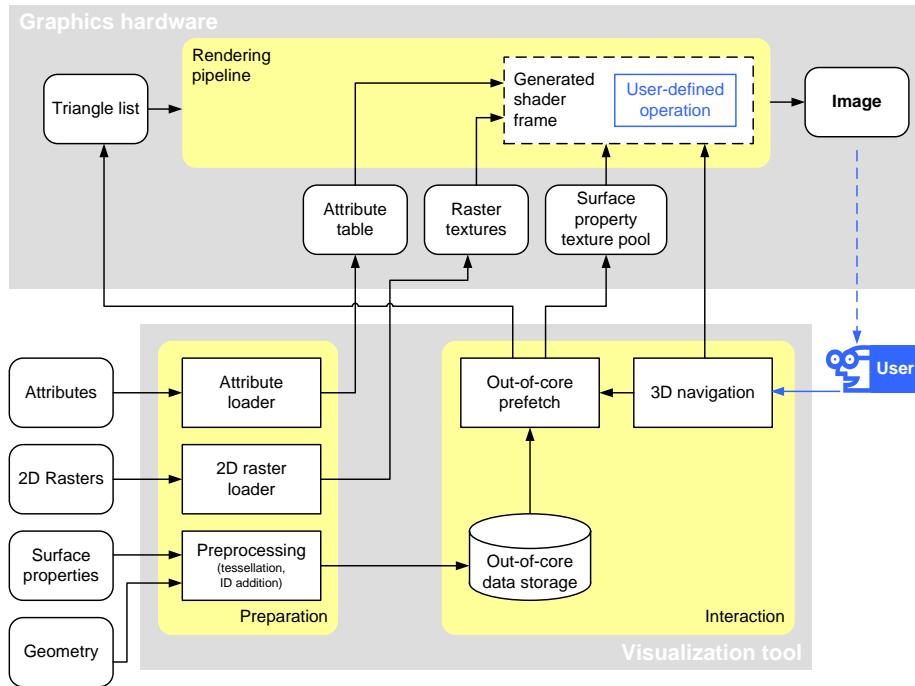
Graphics hardware

Rendering pipeline

Triangle list

Generated shader frame

User-defined operation

Image

Attribute table

Raster textures

Surface property texture pool

User

Attributes

Attribute loader

Out-of-core prefetch

3D navigation

2D Rasters

2D raster loader

Surface properties

Preprocessing (tessellation, ID addition)

Out-of-core data storage

Preparation

Interaction

Geometry

Visualization tool